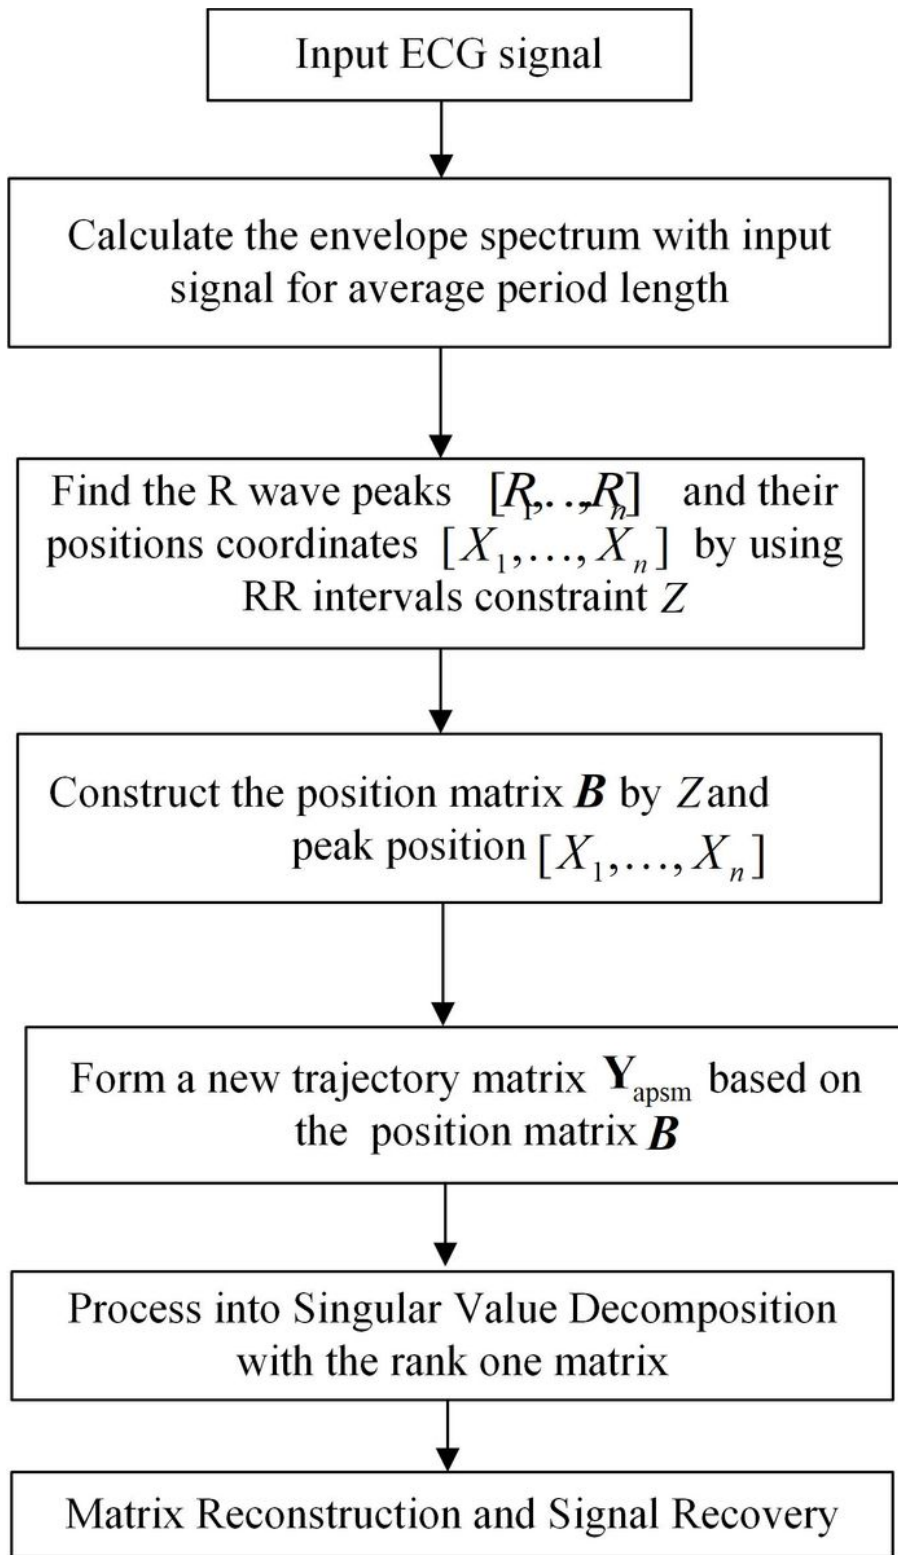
Input ECG signal

Calculate the envelope spectrum with input signal for average period length

Find the R wave peaks $[R_1,\ldots,R_n]$ and their positions coordinates $[X_1,\ldots,X_n]$ by using RR intervals constraint $Z$

Construct the position matrix $\boldsymbol{B}$ by $Z$ and peak position $[X_1,\ldots,X_n]$

Form a new trajectory matrix $\mathbf{Y}_{\text{apsm}}$ based on the position matrix $\boldsymbol{B}$

Process into Singular Value Decomposition with the rank one matrix

Matrix Reconstruction and Signal Recovery